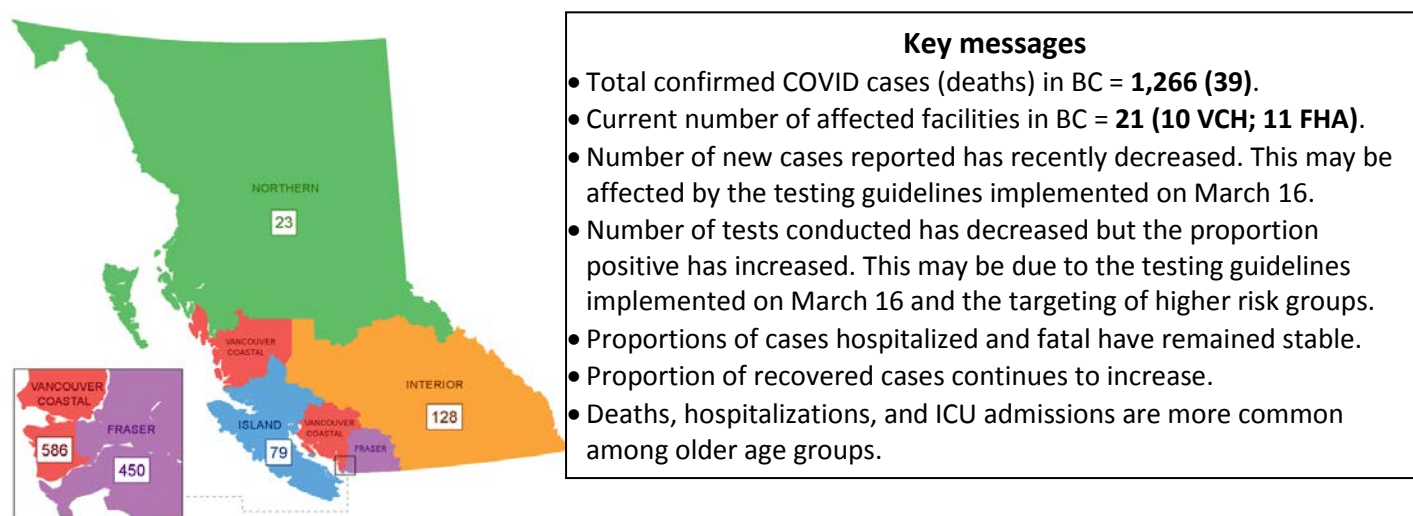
NORTHERN
23
VANCOUVER COASTAL
INTERIOR
128
ISLAND
79
VANCOUVER COASTAL
FRASER
VANCOUVER COASTAL
586
FRASER
450

**Key messages**

- Total confirmed COVID cases (deaths) in BC = **1,266 (39)**.
- Current number of affected facilities in BC = **21 (10 VCH; 11 FHA)**.
- Number of new cases reported has recently decreased. This may be affected by the testing guidelines implemented on March 16.
- Number of tests conducted has decreased but the proportion positive has increased. This may be due to the testing guidelines implemented on March 16 and the targeting of higher risk groups.
- Proportions of cases hospitalized and fatal have remained stable.
- Proportion of recovered cases continues to increase.
- Deaths, hospitalizations, and ICU admissions are more common among older age groups.